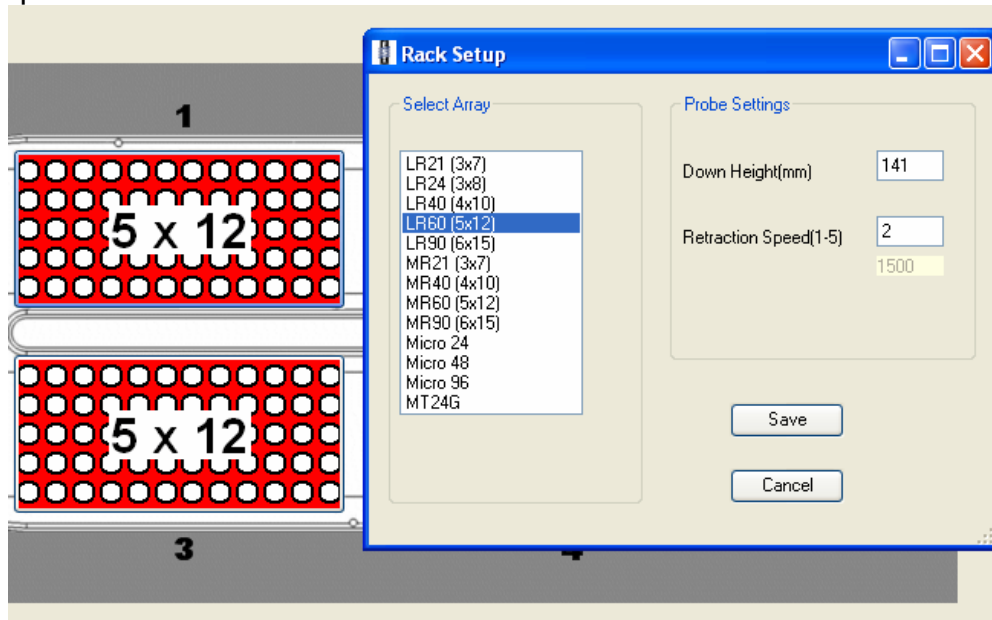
1

5 x 12

5 x 12

3

4

Rack Setup

Select Array

LR21 (3x7)
LR24 (3x8)
LR40 (4x10)
LR60 (5x12)
LR90 (6x15)
MR21 (3x7)
MR40 (4x10)
MR60 (5x12)
MR90 (6x15)
Micro 24
Micro 48
Micro 96
MT24G

Probe Settings

Down Height(mm) 141

Retraction Speed(1-5) 2

1500

Save

Cancel